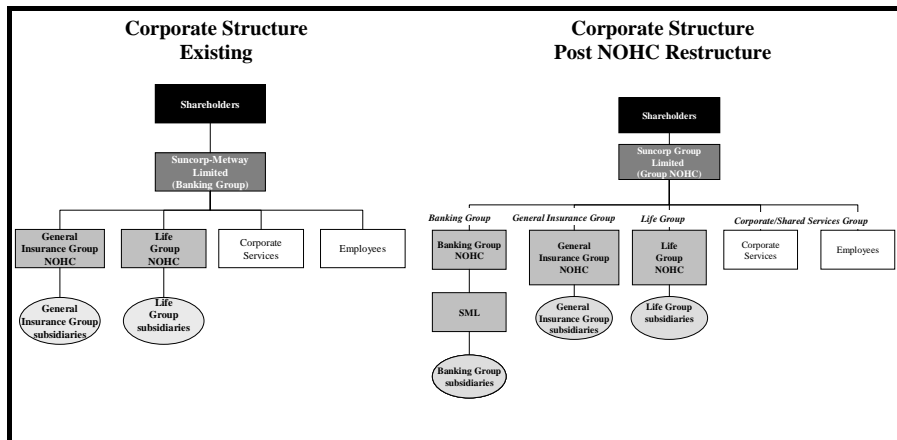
Corporate Structure Existing

Shareholders

Suncorp-Metway Limited (Banking Group)

General Insurance Group NOHC

Life Group NOHC

Corporate Services

Employees

General Insurance Group subsidiaries

Life Group subsidiaries

Corporate Structure Post NOHC Restructure

Shareholders

Suncorp Group Limited (Group NOHC)

Banking Group

General Insurance Group

Life Group

Corporate/Shared Services Group

Banking Group NOHC

General Insurance Group NOHC

Life Group NOHC

Corporate Services

Employees

SML

General Insurance Group subsidiaries

Life Group subsidiaries

Banking Group subsidiaries